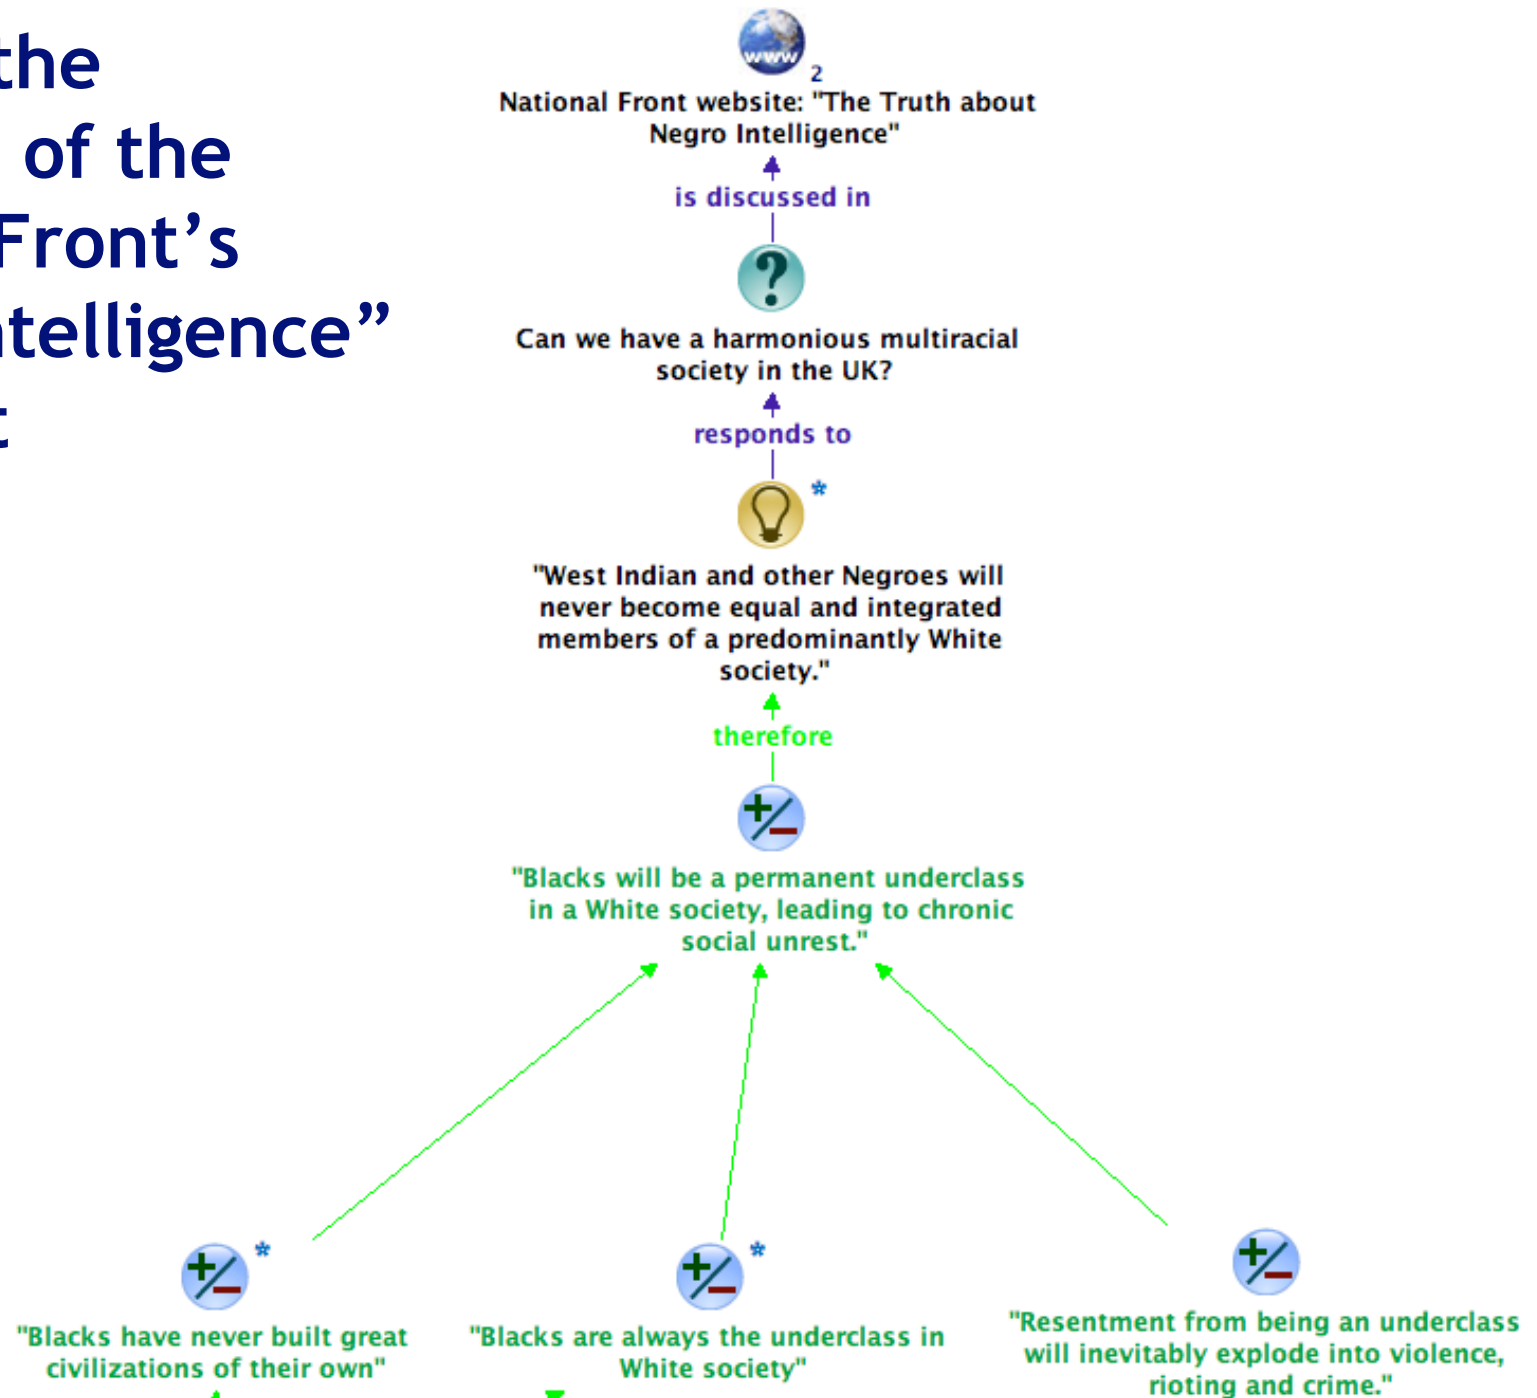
the
of the
Front’s
ntelligence”
t

www 2
National Front website: "The Truth about Negro Intelligence"

is discussed in

Can we have a harmonious multiracial society in the UK?

responds to

*
"West Indian and other Negroes will never become equal and integrated members of a predominantly White society."

therefore

"Blacks will be a permanent underclass in a White society, leading to chronic social unrest."

*
"Blacks have never built great civilizations of their own"

*
"Blacks are always the underclass in White society"

"Resentment from being an underclass will inevitably explode into violence, rioting and crime."